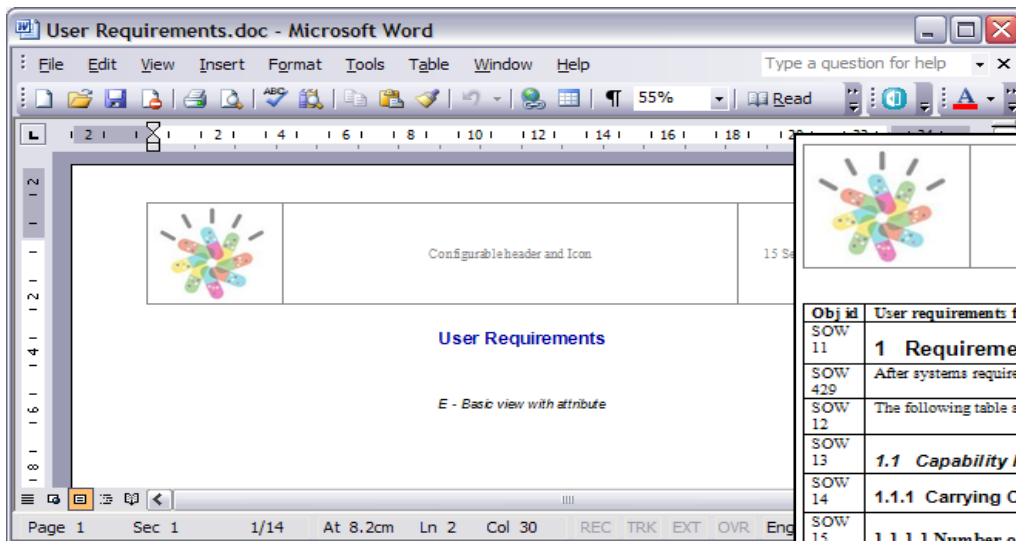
User Requirements.doc - Microsoft Word

File Edit View Insert Format Tools Table Window Help

Type a question for help

55%

Read

Configurable header and Icon

15 Se

User Requirements

E - Basic view with attribute

| Obj id | User requirements f |
|---|---|
| SOW 11 | 1 Requireme |
| SOW 429 | After systems require |
| SOW 12 | The following table s |
| SOW 13 | 1.1 Capability |
| SOW 14 | 1.1.1 Carrying C |
| SOW 15 | 1.1.1.1 Number o |

Page 1 Sec 1 1/14 At 8.2cm Ln 2 Col 30 REC TRK EXT OVR Eng